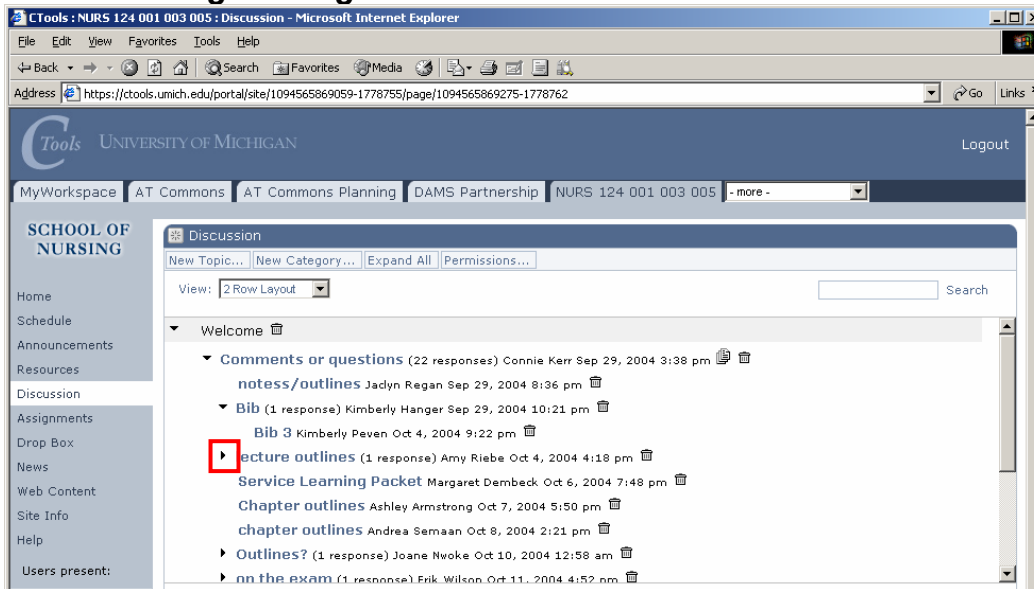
CTools : NURS 124 001 003 005 : Discussion - Microsoft Internet Explorer

File Edit View Favorites Tools Help

Back Search Favorites Media

Address https://ctools.umich.edu/portal/site/1094565869059-1778755/page/1094565869275-1778762 Go Links

CTools UNIVERSITY OF MICHIGAN

Logout

MyWorkspace | AT Commons | AT Commons Planning | DAMS Partnership | NURS 124 001 003 005 | - more -

SCHOOL OF NURSING

Home
Schedule
Announcements
Resources
Discussion
Assignments
Drop Box
News
Web Content
Site Info
Help
Users present:

Discussion

New Topic... | New Category... | Expand All | Permissions...

View: 2 Row Layout

Search

Welcome

Comments or questions (22 responses) Connie Kerr Sep 29, 2004 3:38 pm

notess/outlines Jaclyn Regan Sep 29, 2004 8:36 pm

Bib (1 response) Kimberly Hanger Sep 29, 2004 10:21 pm

Bib 3 Kimberly Peven Oct 4, 2004 9:22 pm

ecture outlines (1 response) Amy Riebe Oct 4, 2004 4:18 pm

Service Learning Packet Margaret Dembeck Oct 6, 2004 7:48 pm

Chapter outlines Ashley Armstrong Oct 7, 2004 5:50 pm

chapter outlines Andrea Semaan Oct 8, 2004 2:21 pm

Outlines? (1 response) Joane Nwoke Oct 10, 2004 12:58 am

on the exam (1 response) Erik Wilson Oct 11, 2004 4:52 pm